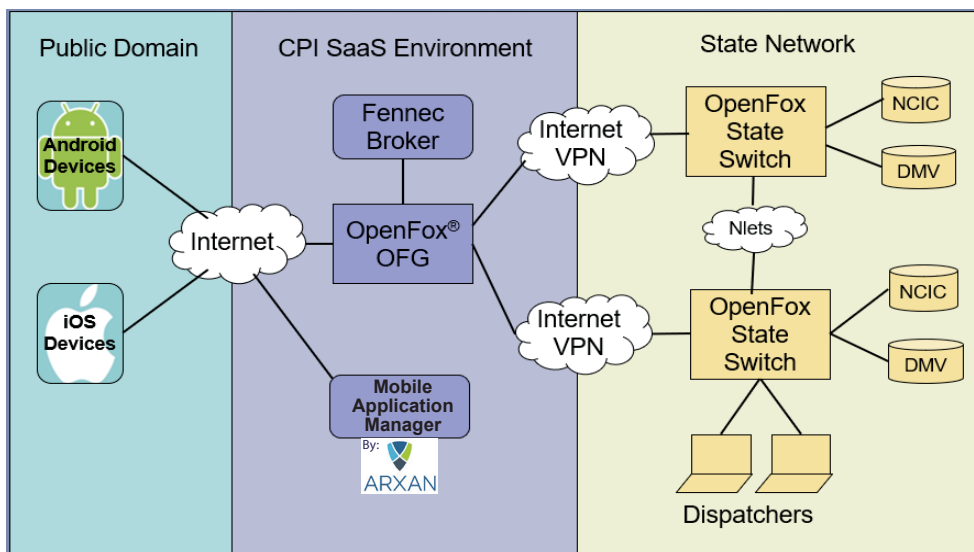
Public Domain

CPI SaaS Environment

State Network

Android Devices

iOS Devices

Internet

Fennec Broker

OpenFox® OFG

Mobile Application Manager

By:

ARXAN

Internet VPN

Internet VPN

OpenFox State Switch

NCIC

DMV

Nlets

OpenFox State Switch

NCIC

DMV

Dispatchers